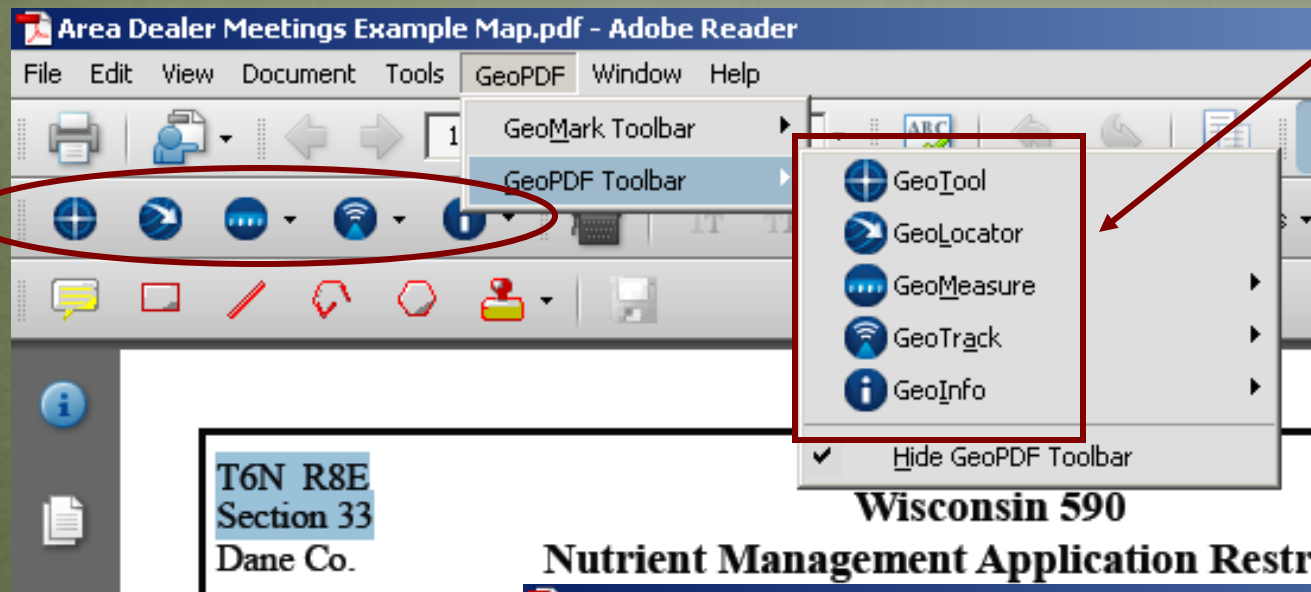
Area Dealer Meetings Example Map.pdf - Adobe Reader

File Edit View Document Tools GeoPDF Window Help

GeoMark Toolbar
GeoPDF Toolbar

GeoTool
GeoLocator
GeoMeasure
GeoTrack
GeoInfo
Hide GeoPDF Toolbar

T6N R8E
Section 33
Dane Co.

Wisconsin 590
Nutrient Management Application Restr